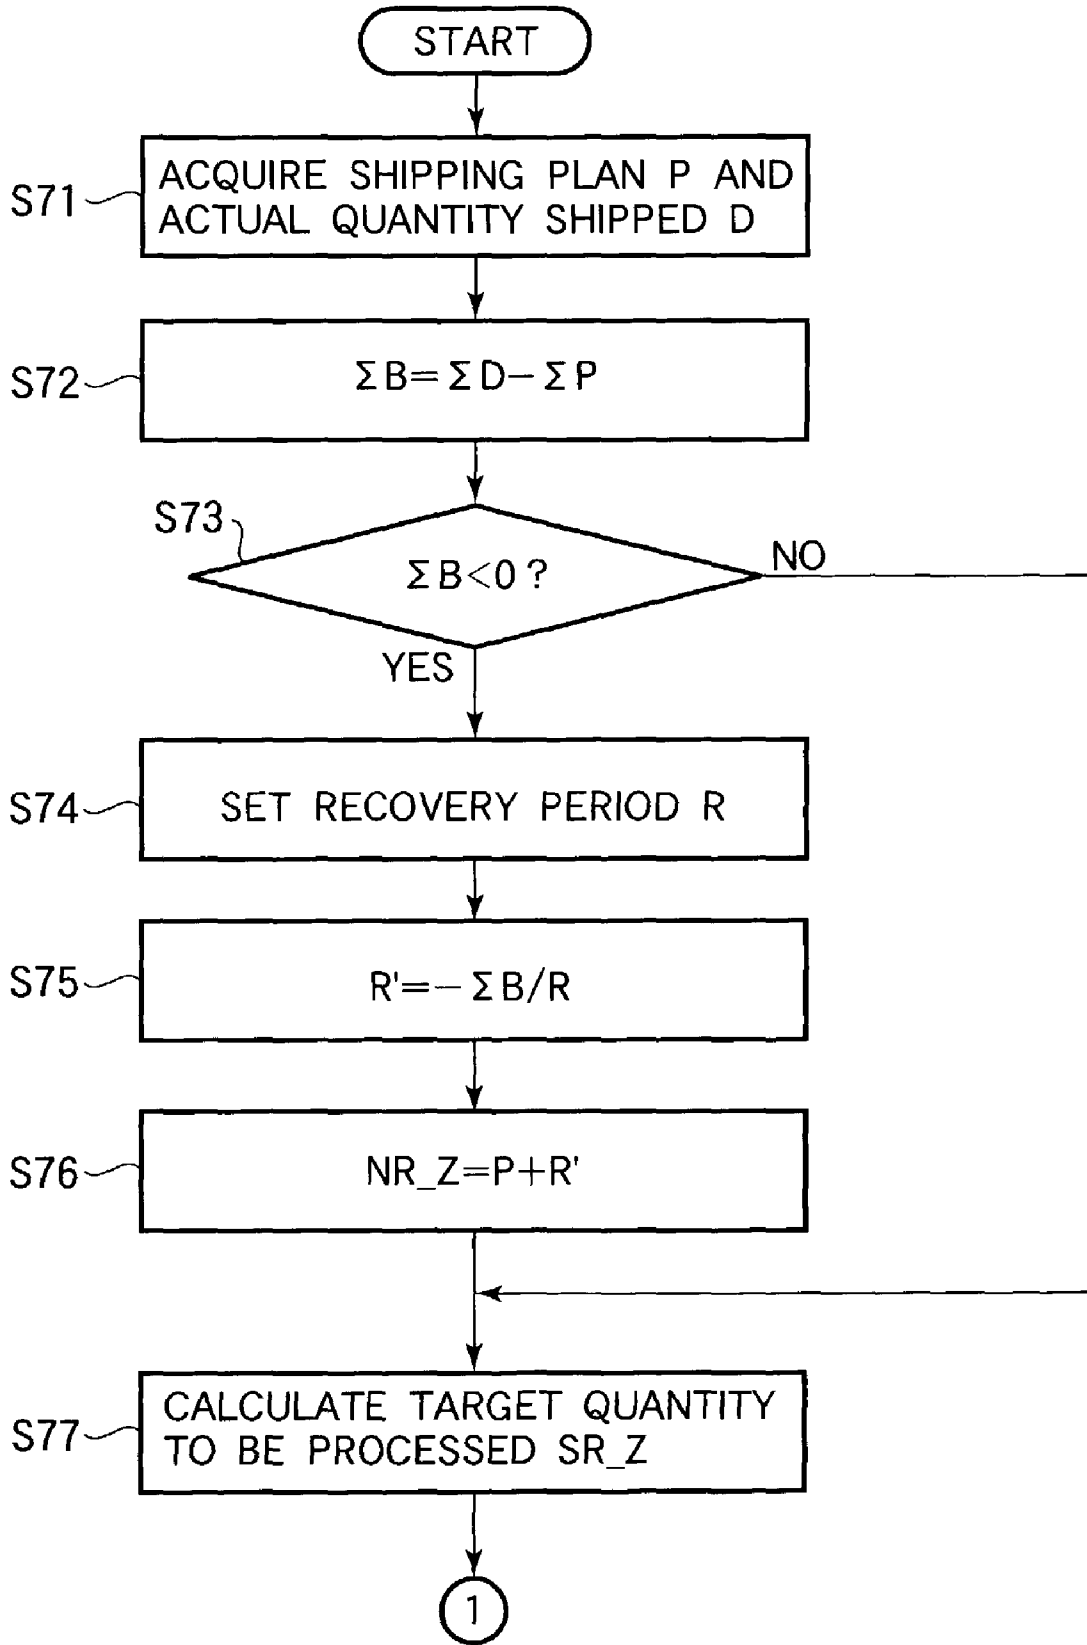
START

S71 ACQUIRE SHIPPING PLAN P AND ACTUAL QUANTITY SHIPPED D

S72 $\Sigma B = \Sigma D - \Sigma P$

S73 $\Sigma B < 0$ ?

NO

YES

S74 SET RECOVERY PERIOD R

S75 $R' = -\Sigma B / R$

S76 NR_Z=P+R'

S77 CALCULATE TARGET QUANTITY TO BE PROCESSED SR_Z

1